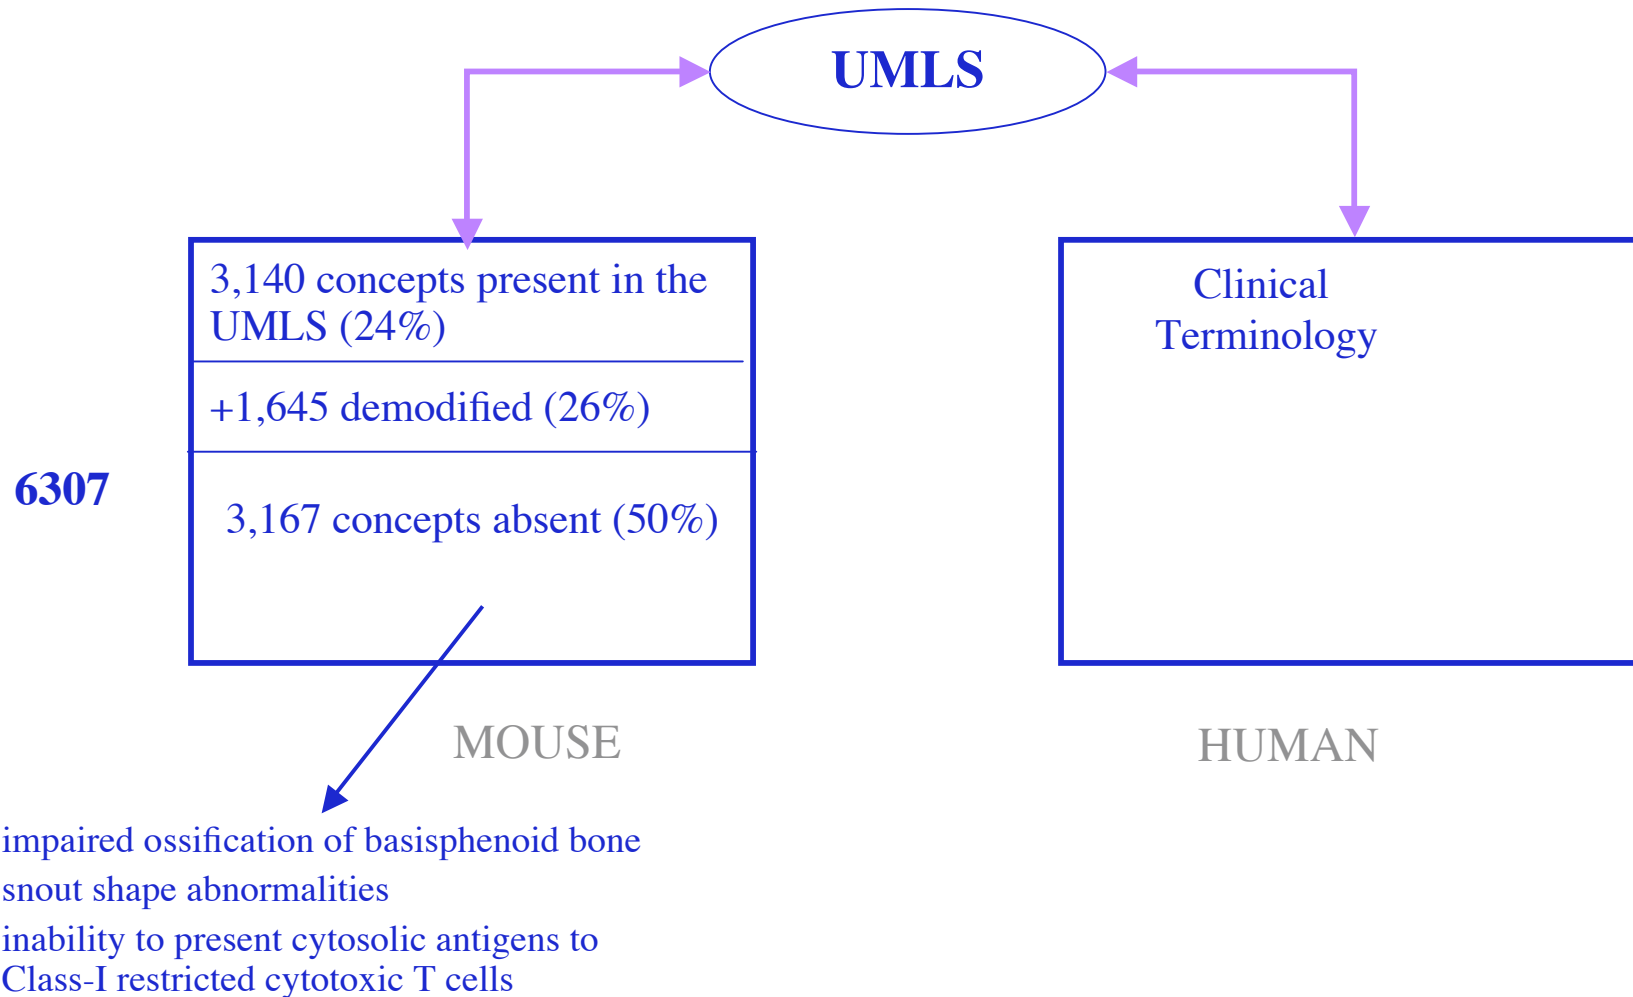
UMLS

6307

3,140 concepts present in the UMLS (24%)

+1,645 demodified (26%)

3,167 concepts absent (50%)

Clinical Terminology

MOUSE

HUMAN

impaired ossification of basisphenoid bone

snout shape abnormalities

inability to present cytosolic antigens to Class-I restricted cytotoxic T cells